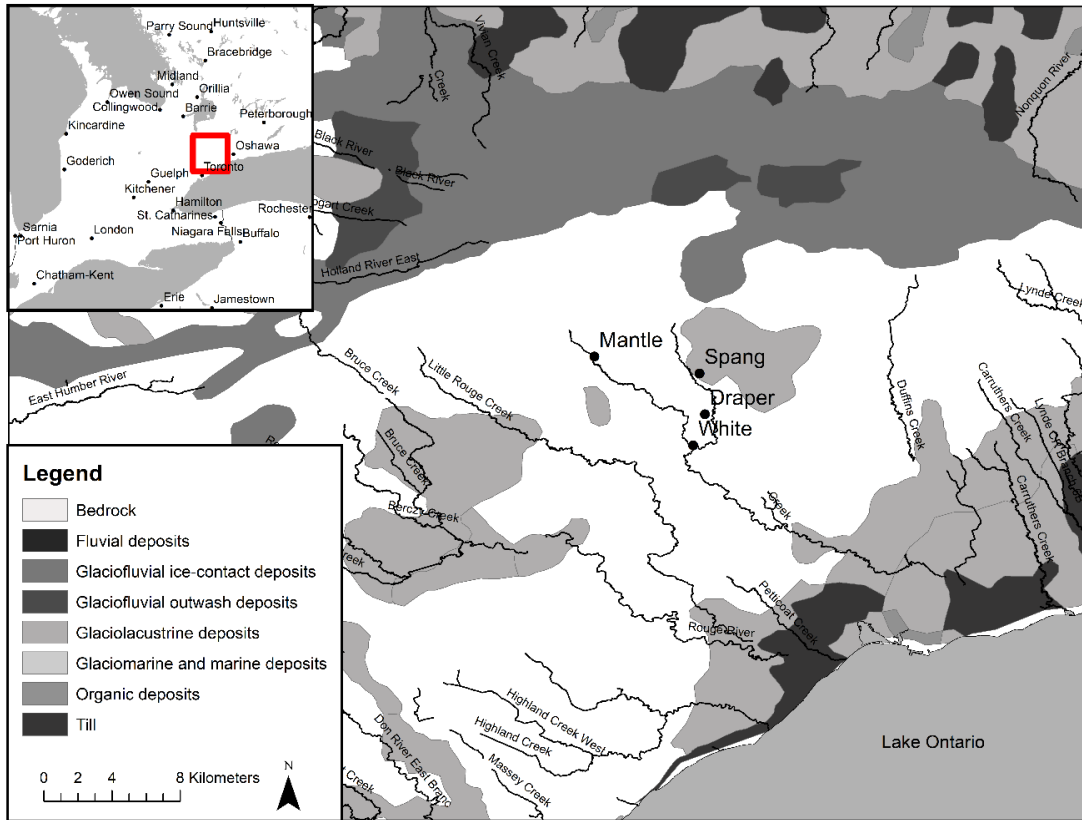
Parry Sound
Huntsville
Bracebridge
Midland
Orillia
Owen Sound
Collingwood
Barrie
Peterborough
Kincardine
Oshawa
Goderich
Guelph
Toronto
Kitchener
Hamilton
Rochester
St. Catharines
Sarnia
Port Huron
London
Niagara Falls
Buffalo
Chatham-Kent
Erie
Jamestown

Vivian Creek
Creek
Nonquon River
Black River
Black River
Logan Creek
Holland River East
East Humber River
Bruce Creek
Little Rouge Creek
Mantle
Spang
Draper
White
Lynde Creek
Duffins Creek
Carruthers Creek
Lynde Creek
Carruthers Creek
Bruce Creek
Berczy Creek
Creek
Creek
Petticoat Creek
Rouge River
Highland Creek West
Highland Creek
Massey Creek
Don River East Branch
Creek
Lake Ontario

Legend
Bedrock
Fluvial deposits
Glaciofluvial ice-contact deposits
Glaciofluvial outwash deposits
Glaciolacustrine deposits
Glaciomarine and marine deposits
Organic deposits
Till

0 2 4 8 Kilometers
N